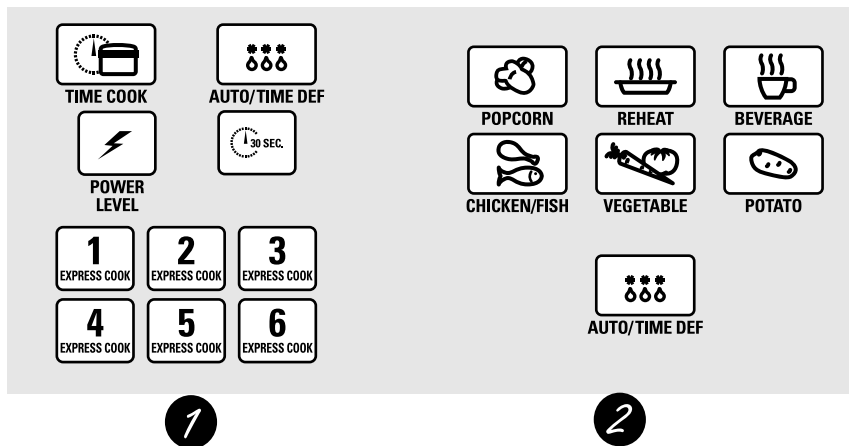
TIME COOK

AUTO/TIME DEF

POWER LEVEL

30 SEC.

1 EXPRESS COOK

2 EXPRESS COOK

3 EXPRESS COOK

4 EXPRESS COOK

5 EXPRESS COOK

6 EXPRESS COOK

POPCORN

REHEAT

BEVERAGE

CHICKEN/FISH

VEGETABLE

POTATO

AUTO/TIME DEF

1

2